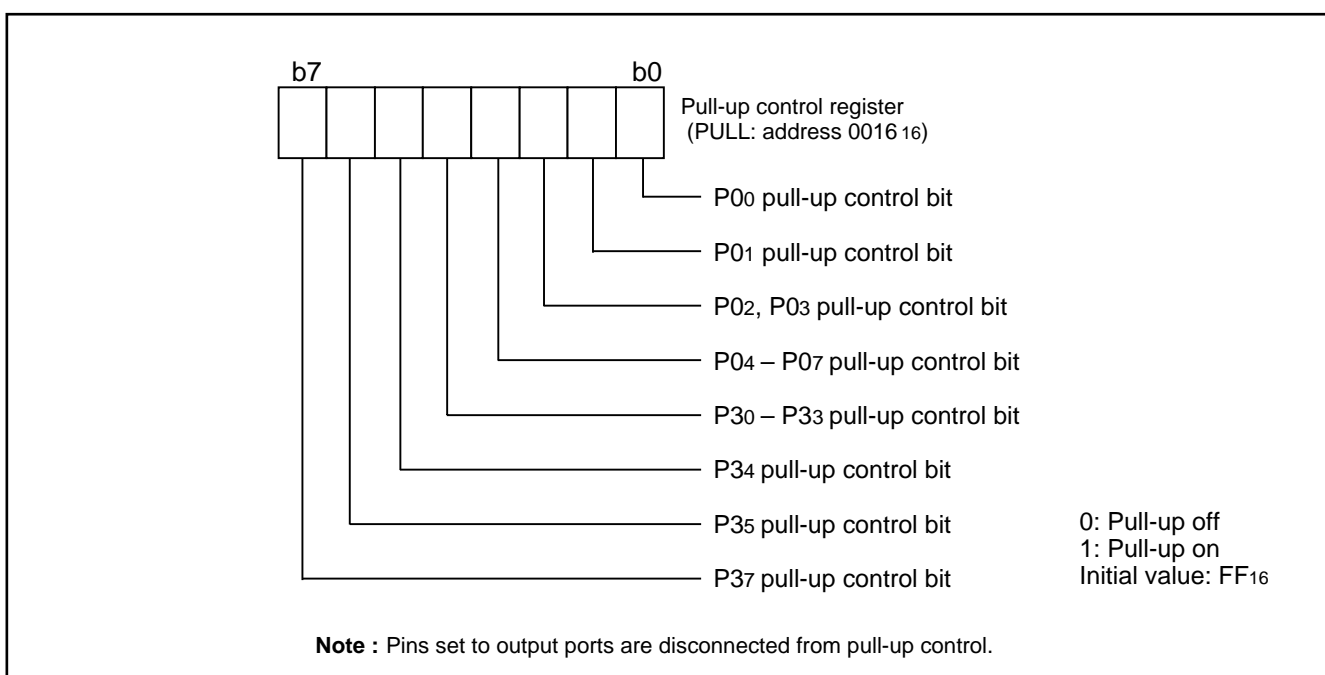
b7

b0

Pull-up control register
(PULL: address $0016_{16}$)

$P0_0$ pull-up control bit

$P0_1$ pull-up control bit

$P0_2$, $P0_3$ pull-up control bit

$P0_4$ – $P0_7$ pull-up control bit

$P3_0$ – $P3_3$ pull-up control bit

$P3_4$ pull-up control bit

$P3_5$ pull-up control bit

$P3_7$ pull-up control bit

0: Pull-up off
1: Pull-up on
Initial value: $FF_{16}$

**Note :** Pins set to output ports are disconnected from pull-up control.